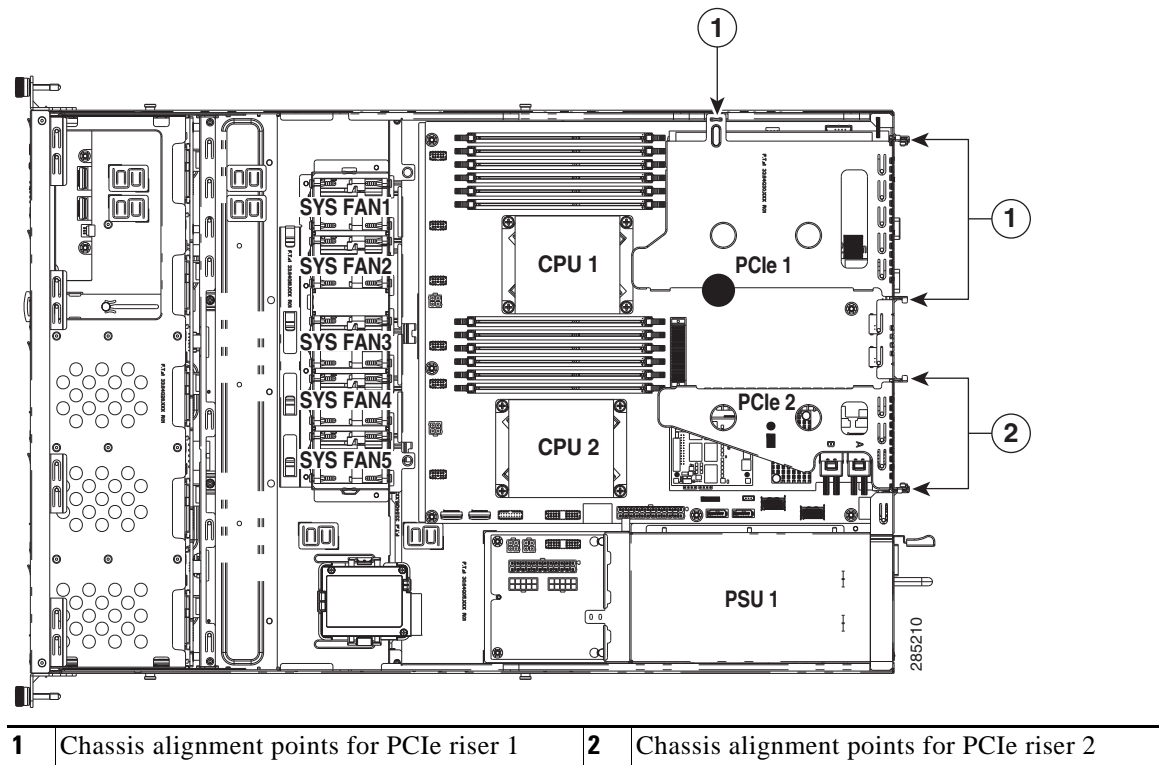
1

1

2

SYS FAN1
SYS FAN2
SYS FAN3
SYS FAN4
SYS FAN5

CPU 1
CPU 2
PCIe 1
PCIe 2
PSU 1

285210

| 1 | Chassis alignment points for PCIe riser 1 | 2 | Chassis alignment points for PCIe riser 2 |
|---|---|---|---|